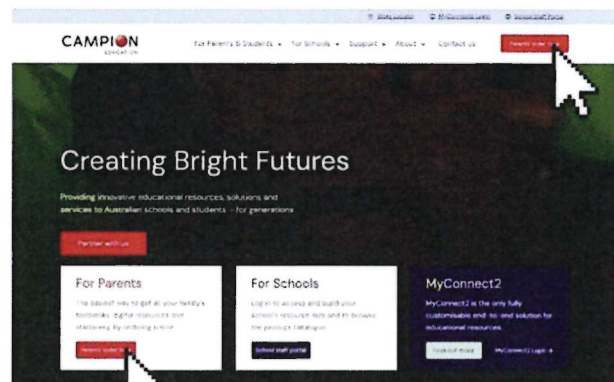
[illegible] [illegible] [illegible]

CAMPION EDUCATION

For Parents & Students ▾ For Schools ▾ Support ▾ About ▾ Contact us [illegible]

Creating Bright Futures

Providing innovative educational resources, solutions and services to Australian schools and students – for generations

Partner with us

For Parents

The easiest way to get all your family's textbooks, digital resources and stationery by ordering online.

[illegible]

For Schools

Log in to access and build your school's resource lists and to browse the product catalogue.

School staff portal

MyConnect2

MyConnect2 is the only fully customisable end-to-end solution for educational resources.

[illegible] MyConnect2 Login →